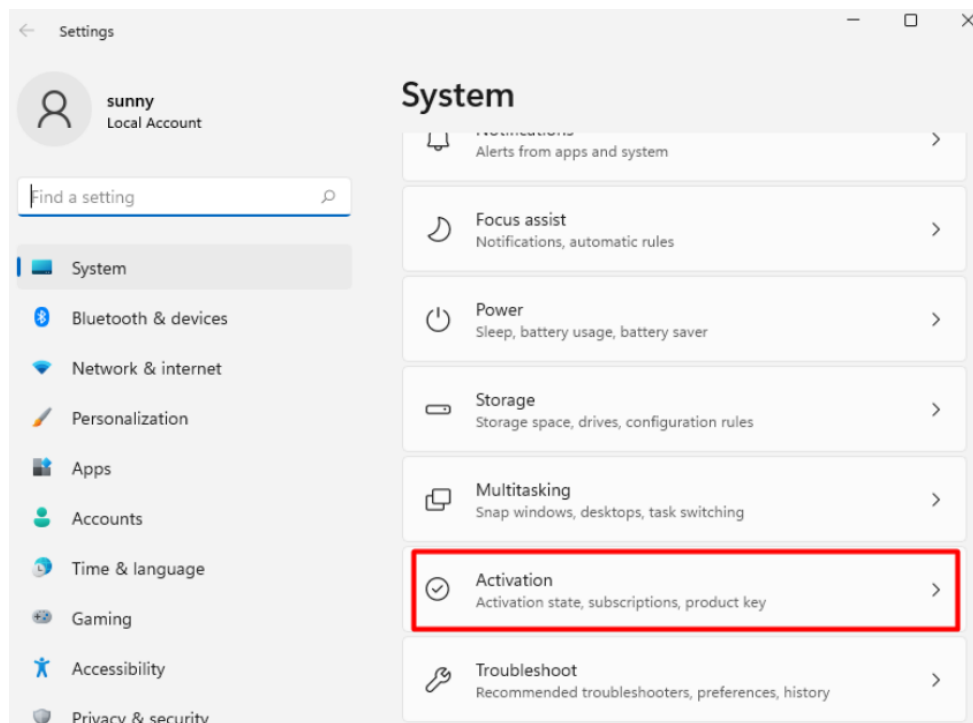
Settings

sunny
Local Account

Find a setting

System
Bluetooth & devices
Network & internet
Personalization
Apps
Accounts
Time & language
Gaming
Accessibility
Privacy & security

System

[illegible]
Alerts from apps and system

Focus assist
Notifications, automatic rules

Power
Sleep, battery usage, battery saver

Storage
Storage space, drives, configuration rules

Multitasking
Snap windows, desktops, task switching

Activation
Activation state, subscriptions, product key

Troubleshoot
Recommended troubleshooters, preferences, history